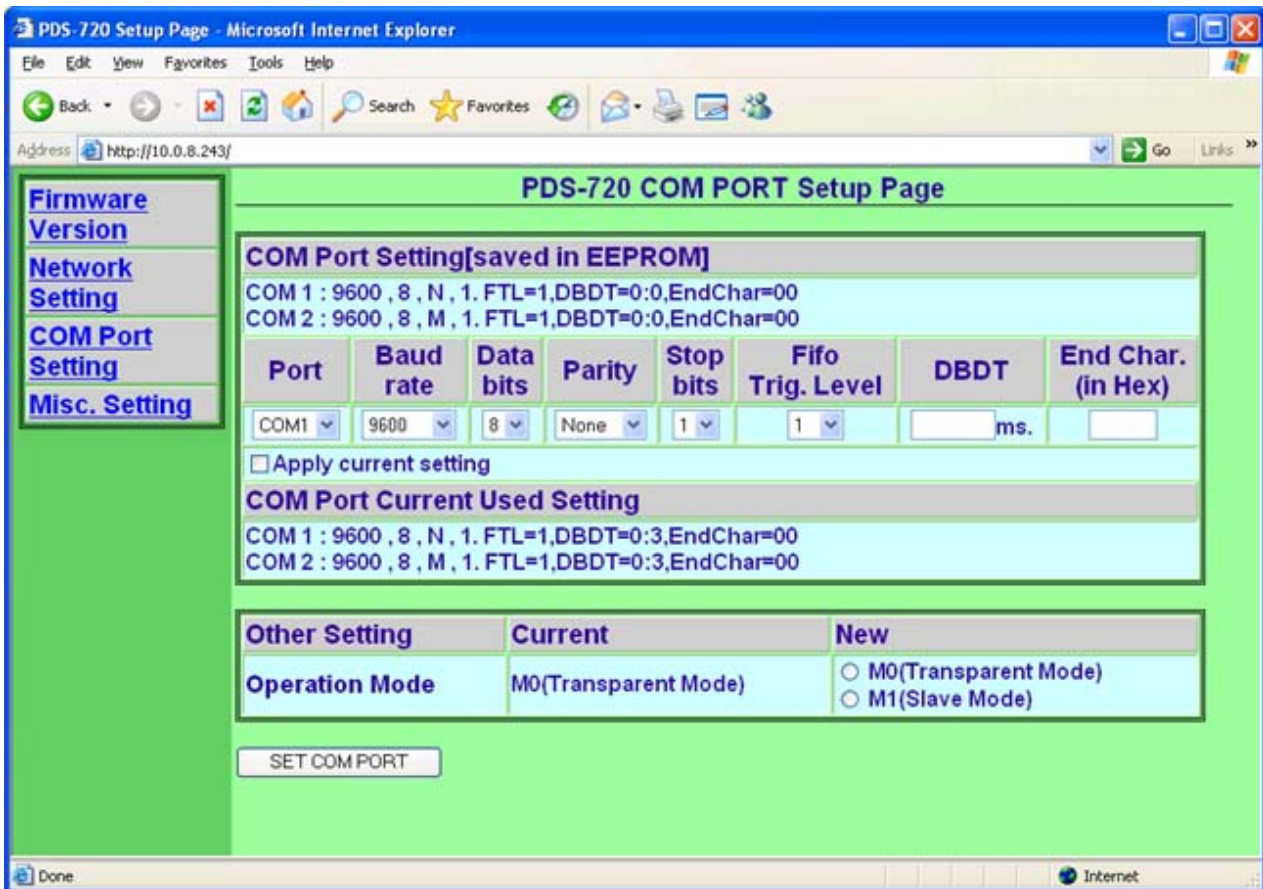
PDS-720 Setup Page - Microsoft Internet Explorer

File Edit View Favorites Tools Help

Back Search Favorites

Address http://10.0.8.243/ Go Links »

Firmware Version
Network Setting
COM Port Setting
Misc. Setting

PDS-720 COM PORT Setup Page

COM Port Setting[saved in EEPROM]

COM 1 : 9600 , 8 , N , 1. FTL=1,DBDT=0:0,EndChar=00
COM 2 : 9600 , 8 , M , 1. FTL=1,DBDT=0:0,EndChar=00

| Port | Baud rate | Data bits | Parity | Stop bits | Fifo Trig. Level | DBDT | End Char. (in Hex) |
|---|---|---|---|---|---|---|---|
| COM1 | 9600 | 8 | None | 1 | 1 | ms. | |

Apply current setting

COM Port Current Used Setting

COM 1 : 9600 , 8 , N , 1. FTL=1,DBDT=0:3,EndChar=00
COM 2 : 9600 , 8 , M , 1. FTL=1,DBDT=0:3,EndChar=00

| Other Setting | Current | New |
|---|---|---|
| Operation Mode | M0(Transparent Mode) | M0(Transparent Mode) M1(Slave Mode) |

SET COM PORT

Done Internet